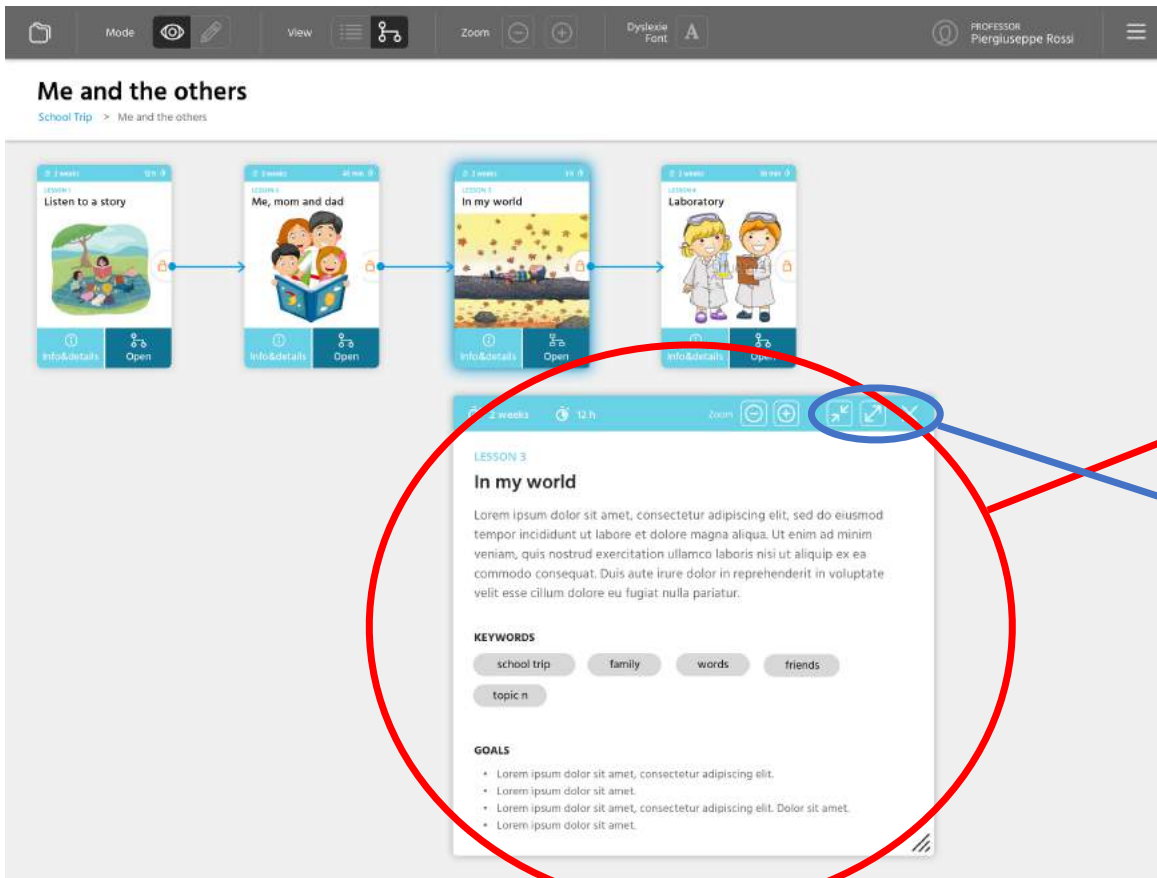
Mode View Zoom Dyslexie Font A PROFESSOR Piergiuseppe Rossi

Me and the others

School Trip > Me and the others

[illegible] 2 weeks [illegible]
LESSON 1
Listen to a story
Info&details Open

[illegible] 2 weeks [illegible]
LESSON 2
Me, mom and dad
Info&details Open

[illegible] 2 weeks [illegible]
LESSON 3
In my world
Info&details Open

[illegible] 2 weeks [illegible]
LESSON 4
Laboratory
Info&details Open

2 weeks 12 h Zoom

LESSON 3

In my world

Lorem ipsum dolor sit amet, consectetur adipiscing elit, sed do eiusmod tempor incididunt ut labore et dolore magna aliqua. Ut enim ad minim veniam, quis nostrud exercitation ullamco laboris nisi ut aliquip ex ea commodo consequat. Duis aute irure dolor in reprehenderit in voluptate velit esse cillum dolore eu fugiat nulla pariatur.

KEYWORDS

school trip family words friends topic n

GOALS

• Lorem ipsum dolor sit amet, consectetur adipiscing elit.
• Lorem ipsum dolor sit amet.
• Lorem ipsum dolor sit amet, consectetur adipiscing elit. Dolor sit amet.
• Lorem ipsum dolor sit amet.